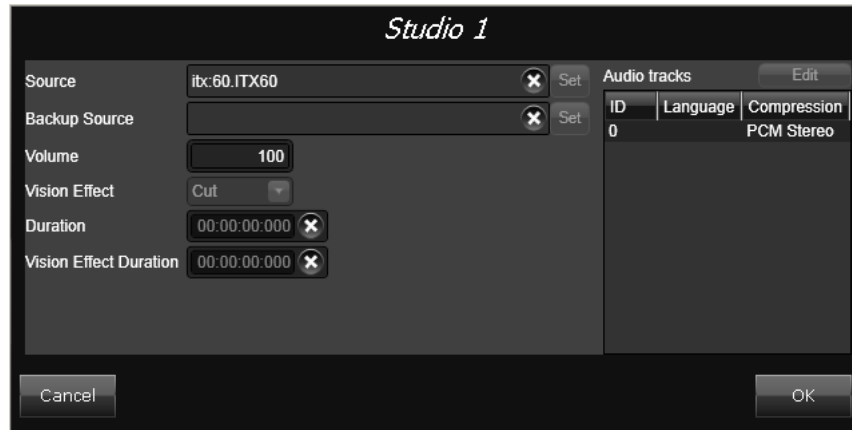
Studio 1

Source itx:60.ITX60 Set
Backup Source Set
Volume 100
Vision Effect Cut
Duration 00:00:00:000
Vision Effect Duration 00:00:00:000

Audio tracks Edit

| ID | Language | Compression |
|---|---|---|
| 0 | | PCM Stereo |

Cancel

OK